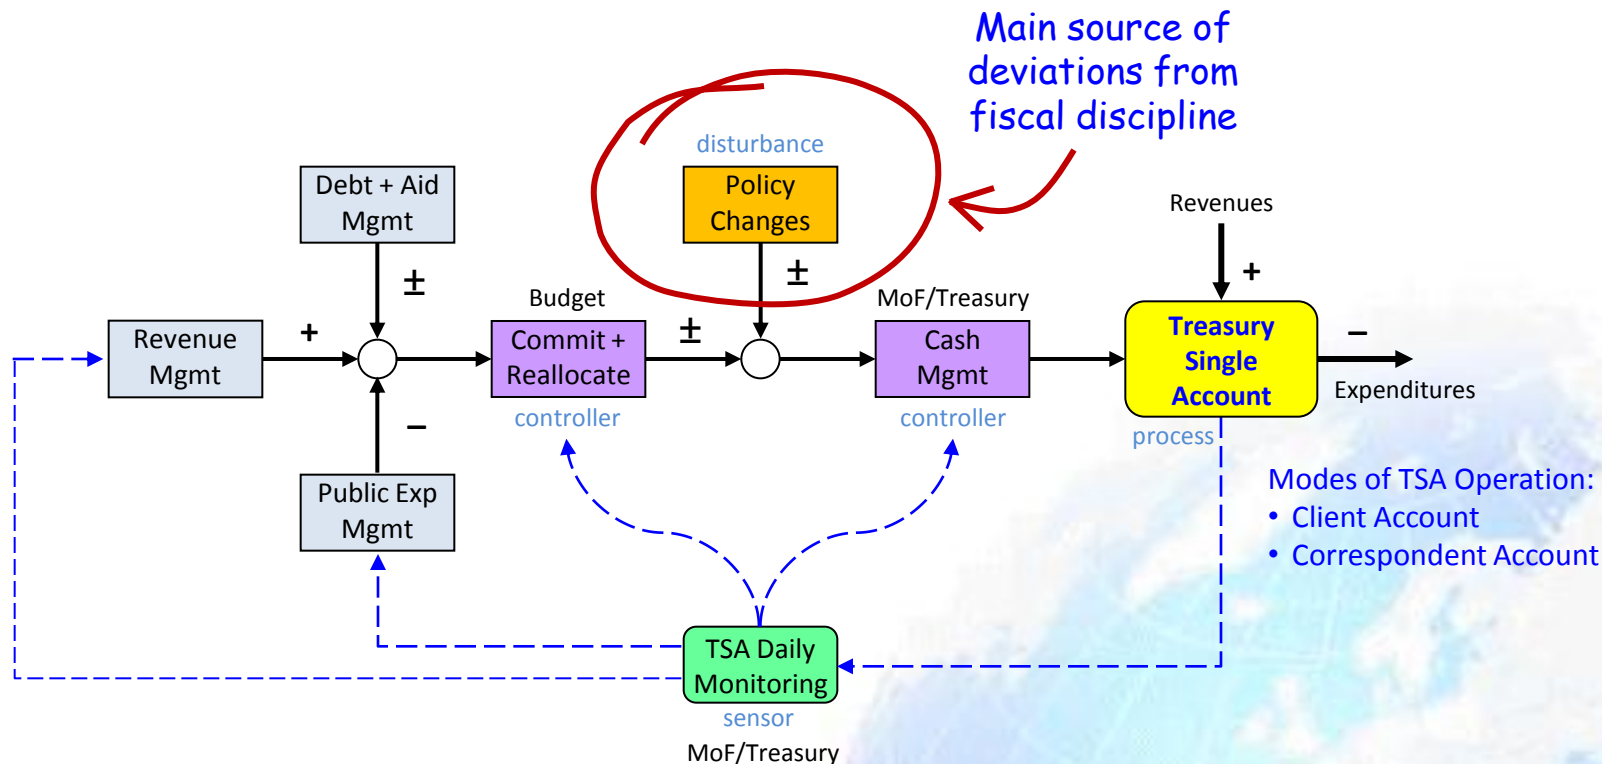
Main source of deviations from fiscal discipline

disturbance

Policy Changes

Debt + Aid Mgmt

±

±

Revenues

+

Budget

MoF/Treasury

Revenue Mgmt

+

Commit + Reallocate

±

Cash Mgmt

Treasury Single Account

–

Expenditures

controller

controller

process

–

Public Exp Mgmt

Modes of TSA Operation:
• Client Account
• Correspondent Account

TSA Daily Monitoring

sensor

MoF/Treasury